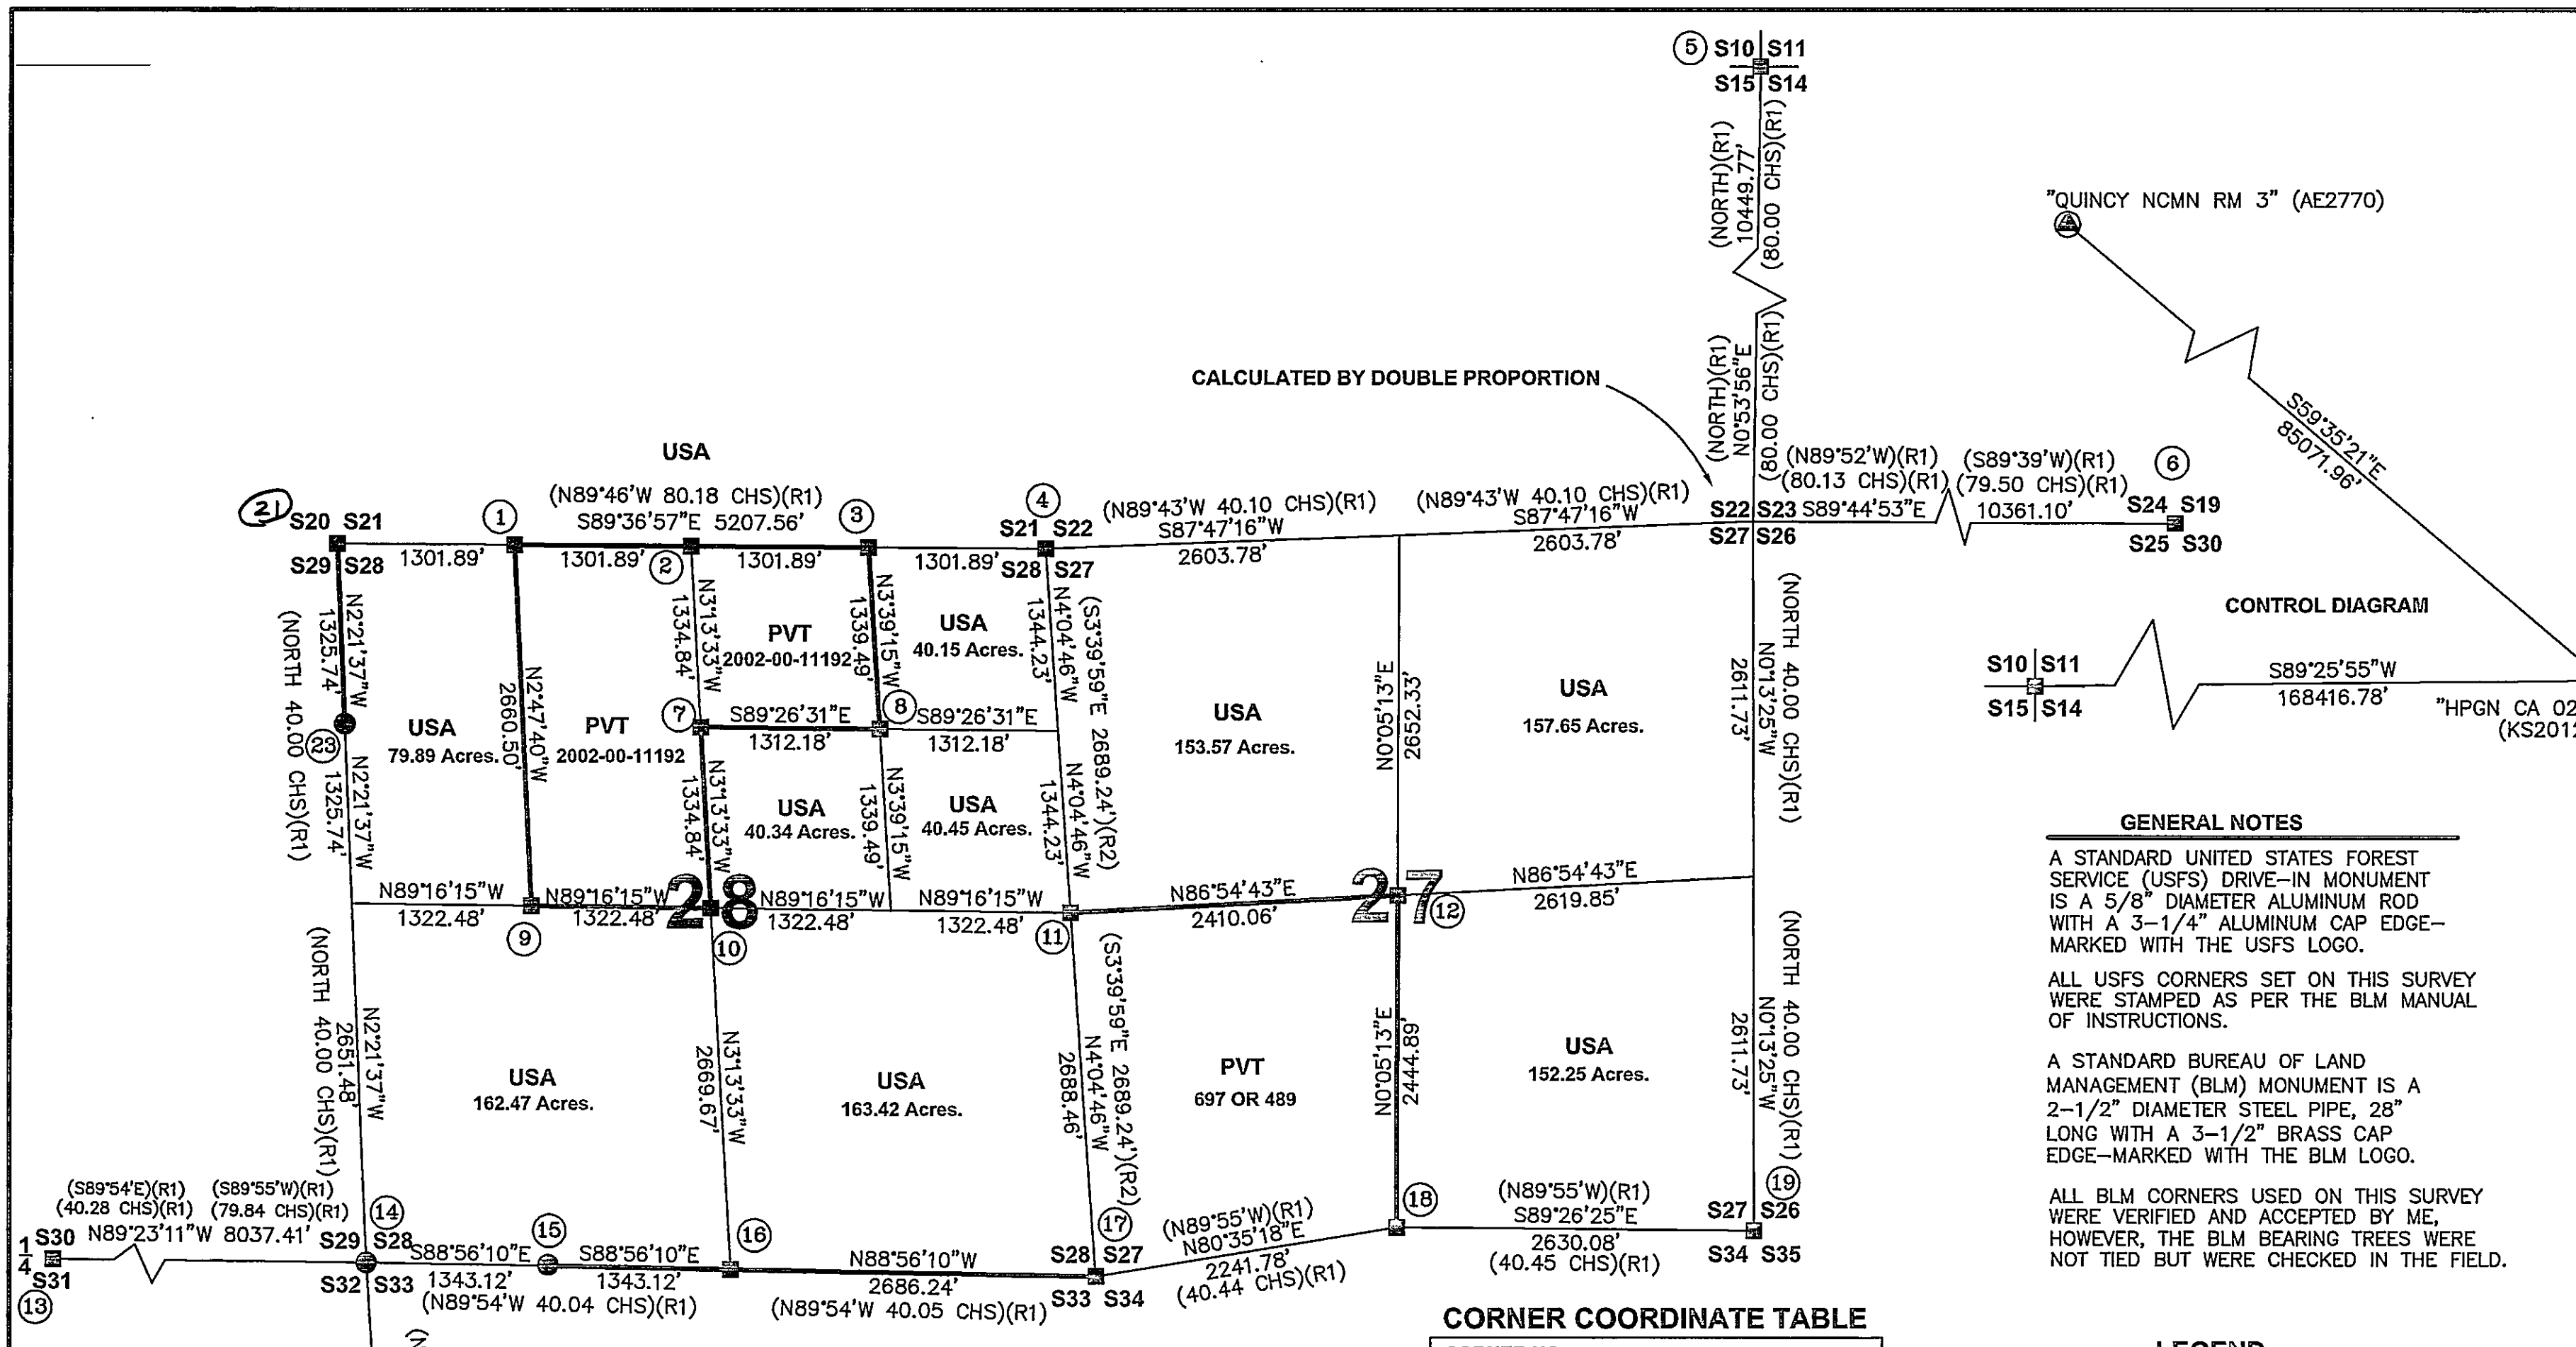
5 S10 S11
S15 S14

(NORTH)(R1)
10449.77'
(80.00 CHS)(R1)

"QUINCY NCMN RM 3" (AE2770)

CALCULATED BY DOUBLE PROPORTION

(NORTH)(R1)
N0°53'56"E
(80.00 CHS)(R1)

S59°35'21"E
85071.96'

USA

(N89°46'W 80.18 CHS)(R1)
S89°36'57"E 5207.56'

21 S20 S21
S29 S28
1 2 3 4
1301.89' 1301.89' 1301.89' 1301.89'
S21 S22
S28 S27
(N89°43'W 40.10 CHS)(R1)
S87°47'16"W
2603.78'
(N89°43'W 40.10 CHS)(R1)
S87°47'16"W
2603.78'
S22 S23 S89°44'53"E
S27 S26
(N89°52'W)(R1)
(80.13 CHS)(R1)
(S89°39'W)(R1)
(79.50 CHS)(R1)
10361.10'
6
S24 S19
S25 S30

CONTROL DIAGRAM

S10 S11
S15 S14
S89°25'55"W
168416.78'
"HPGN CA 02
(KS201

(NORTH 40.00 CHS)(R1)
1325.74'
N2°21'37"W
23
1325.74'
N2°21'37"W
USA
79.89 Acres.
2660.50'
N2°47'40"W
PVT
2002-00-11192
1334.84'
N3°13'33"W
PVT
2002-00-11192
1339.49'
N3°39'15"W
USA
40.15 Acres.
1344.23'
N4°04'46"W
(S3°39'59"E 2689.24')(R2)
USA
153.57 Acres.
N0°05'13"E
2652.33'
USA
157.65 Acres.
2611.73'
N0°13'25"W
(NORTH 40.00 CHS)(R1)

7 S89°26'31"E
1312.18'
8 S89°26'31"E
1312.18'
1334.84'
N3°13'33"W
USA
40.34 Acres.
1339.49'
N3°39'15"W
USA
40.45 Acres.
1344.23'
N4°04'46"W

GENERAL NOTES
A STANDARD UNITED STATES FOREST SERVICE (USFS) DRIVE-IN MONUMENT IS A 5/8" DIAMETER ALUMINUM ROD WITH A 3-1/4" ALUMINUM CAP EDGE-MARKED WITH THE USFS LOGO.

ALL USFS CORNERS SET ON THIS SURVEY WERE STAMPED AS PER THE BLM MANUAL OF INSTRUCTIONS.

A STANDARD BUREAU OF LAND MANAGEMENT (BLM) MONUMENT IS A 2-1/2" DIAMETER STEEL PIPE, 28" LONG WITH A 3-1/2" BRASS CAP EDGE-MARKED WITH THE BLM LOGO.

ALL BLM CORNERS USED ON THIS SURVEY WERE VERIFIED AND ACCEPTED BY ME, HOWEVER, THE BLM BEARING TREES WERE NOT TIED BUT WERE CHECKED IN THE FIELD.

N89°16'15"W
1322.48'
9
N89°16'15"W
1322.48'
28
10
N89°16'15"W
1322.48'
N89°16'15"W
1322.48'
11
N86°54'43"E
2410.06'
27
12
N86°54'43"E
2619.85'

(NORTH 40.00 CHS)(R1)
2651.48'
N2°21'37"W
USA
162.47 Acres.
2669.67'
N3°13'33"W
USA
163.42 Acres.
(S3°39'59"E 2689.24')(R2)
2688.46'
N4°04'46"W
PVT
697 OR 489
N0°05'13"E
2444.89'
USA
152.25 Acres.
2611.73'
N0°13'25"W
(NORTH 40.00 CHS)(R1)
19

(S89°54'E)(R1)
(40.28 CHS)(R1)
(S89°55'W)(R1)
(79.84 CHS)(R1)
1/4 S30 N89°23'11"W 8037.41'
S31
13
14
S29 S28
S32 S33
S88°56'10"E
1343.12'
(N89°54'W 40.04 CHS)(R1)
15
S88°56'10"E
1343.12'
16
N88°56'10"W
2686.24'
(N89°54'W 40.05 CHS)(R1)
17
S28 S27
S33 S34
(N89°55'W)(R1)
N80°35'18"E
2241.78'
(40.44 CHS)(R1)
18
(N89°55'W)(R1)
S89°26'25"E
2630.08'
(40.45 CHS)(R1)
S27 S26
S34 S35

CORNER COORDINATE TABLE

LEGEND